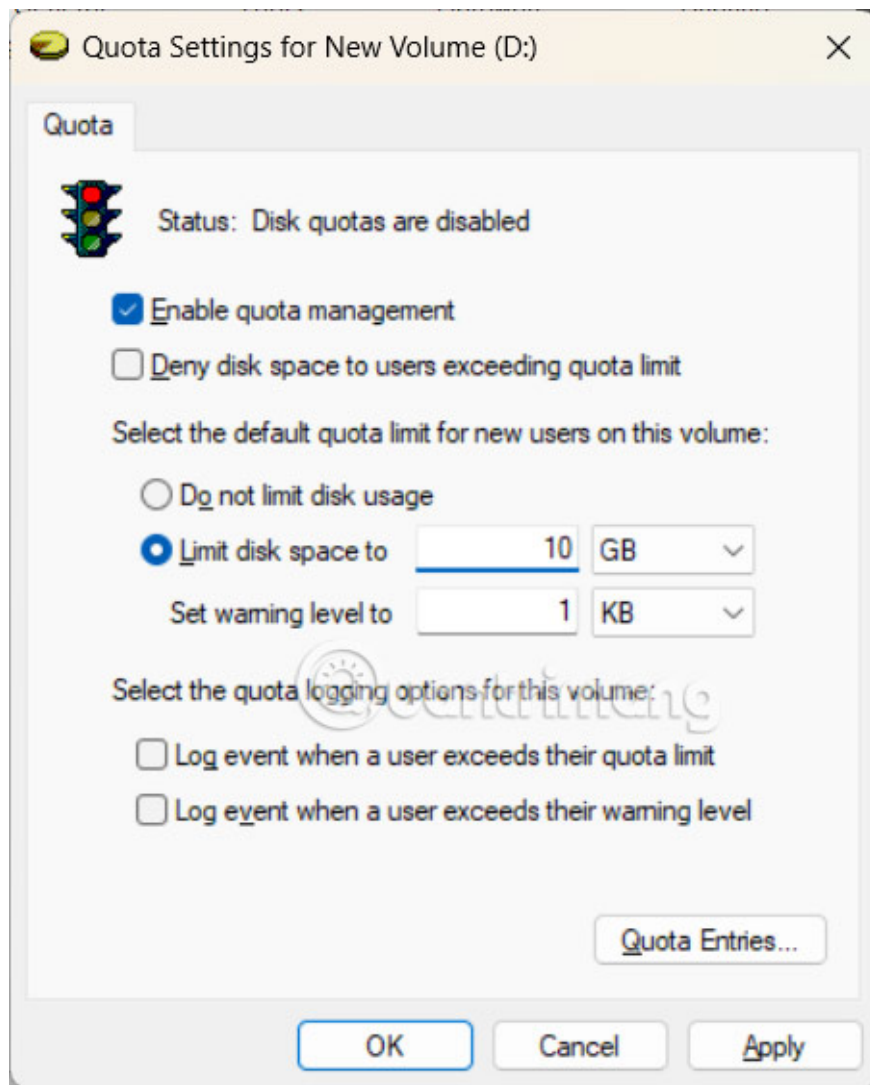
Quota Settings for New Volume (D:)

Quota

Status: Disk quotas are disabled

Enable quota management

Deny disk space to users exceeding quota limit

Select the default quota limit for new users on this volume:

Do not limit disk usage

Limit disk space to 10 GB

Set warning level to 1 KB

Select the quota logging options for this volume:

Log event when a user exceeds their quota limit

Log event when a user exceeds their warning level

Quota Entries...

OK Cancel Apply